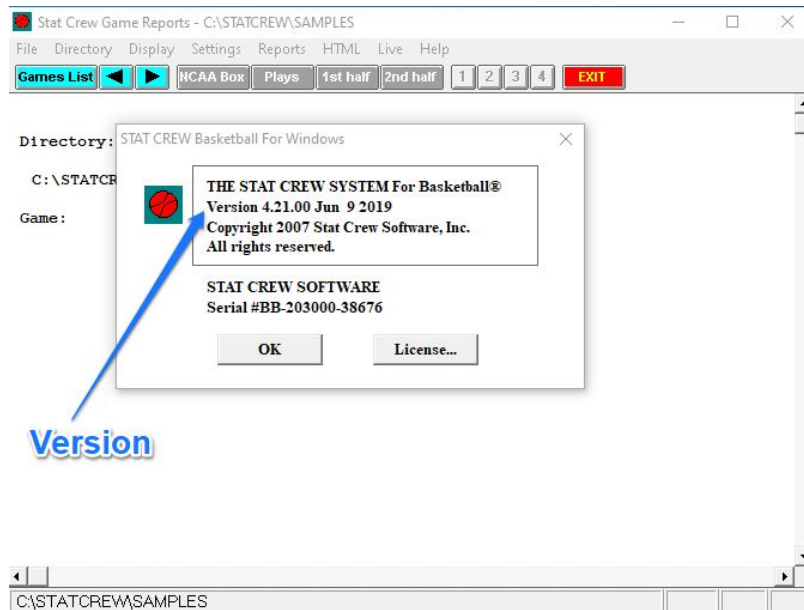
Stat Crew Game Reports - C:\STATCREW\SAMPLES

File Directory Display Settings Reports HTML Live Help

Games List ◀ ▶ NCAA Box Plays 1st half 2nd half 1 2 3 4 EXIT

Directory:

C:\STATCR

Game:

STAT CREW Basketball For Windows

THE STAT CREW SYSTEM For Basketball®
Version 4.21.00 Jun 9 2019
Copyright 2007 Stat Crew Software, Inc.
All rights reserved.

STAT CREW SOFTWARE
Serial #BB-203000-38676

OK

License...

Version

C:\STATCREW\SAMPLES